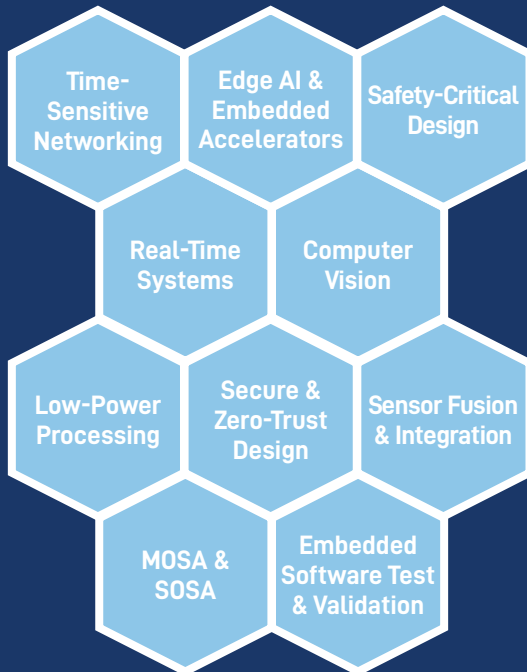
Time-Sensitive Networking

Edge AI & Embedded Accelerators

Safety-Critical Design

Real-Time Systems

Computer Vision

Low-Power Processing

Secure & Zero-Trust Design

Sensor Fusion & Integration

MOSA & SOSA

Embedded Software Test & Validation